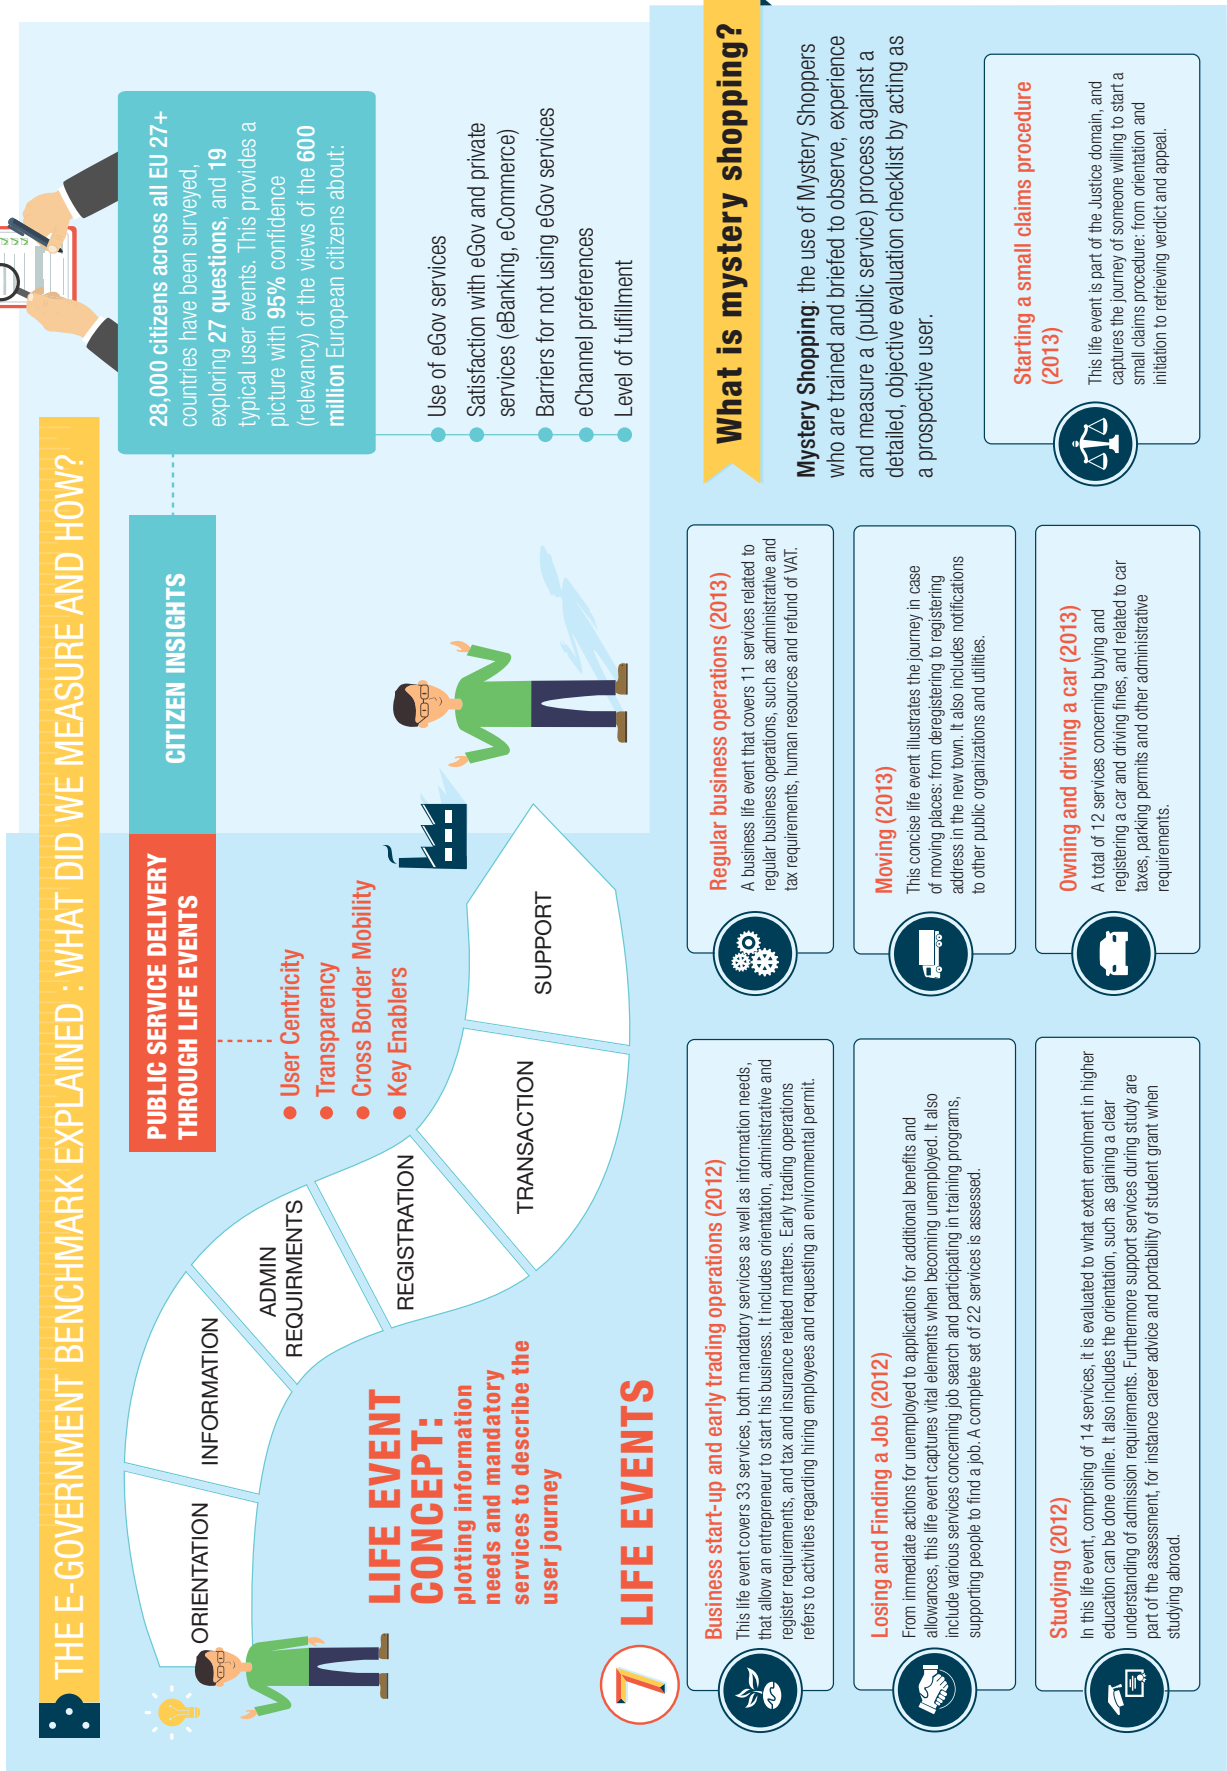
THE E-GOVERNMENT BENCHMARK EXPLAINED : WHAT DID WE MEASURE AND HOW?

PUBLIC SERVICE DELIVERY THROUGH LIFE EVENTS

CITIZEN INSIGHTS

28,000 citizens across all EU 27+ countries have been surveyed, exploring 27 questions, and 19 typical user events. This provides a picture with 95% confidence (relevancy) of the views of the 600 million European citizens about:

- Use of eGov services
- Satisfaction with eGov and private services (eBanking, eCommerce)
- Barriers for not using eGov services
- eChannel preferences
- Level of fulfillment

What is mystery shopping?

Mystery Shopping: the use of Mystery Shoppers who are trained and briefed to observe, experience and measure a (public service) process against a detailed, objective evaluation checklist by acting as a prospective user.

- User Centricity
- Transparency
- Cross Border Mobility
- Key Enablers

ORIENTATION
INFORMATION
ADMIN REQUIRMENTS
REGISTRATION
TRANSACTION
SUPPORT

LIFE EVENT CONCEPT: plotting information needs and mandatory services to describe the user journey

7 LIFE EVENTS

Business start-up and early trading operations (2012)
This life event covers 33 services, both mandatory services as well as information needs, that allow an entrepreneur to start his business. It includes orientation, administrative and register requirements, and tax and insurance related matters. Early trading operations refers to activities regarding hiring employees and requesting an environmental permit.

Regular business operations (2013)
A business life event that covers 11 services related to regular business operations, such as administrative and tax requirements, human resources and refund of VAT.

Starting a small claims procedure (2013)
This life event is part of the Justice domain, and captures the journey of someone willing to start a small claims procedure: from orientation and initiation to retrieving verdict and appeal.

Losing and Finding a Job (2012)
From immediate actions for unemployed to applications for additional benefits and allowances, this life event captures vital elements when becoming unemployed. It also include various services concerning job search and participating in training programs, supporting people to find a job. A complete set of 22 services is assessed.

Moving (2013)
This concise life event illustrates the journey in case of moving places: from deregistering to registering address in the new town. It also includes notifications to other public organizations and utilities.

Studying (2012)
In this life event, comprising of 14 services, it is evaluated to what extent enrolment in higher education can be done online. It also includes the orientation, such as gaining a clear understanding of admission requirements. Furthermore support services during study are part of the assessment, for instance career advice and portability of student grant when studying abroad.

Owning and driving a car (2013)
A total of 12 services concerning buying and registering a car and driving fines, and related to car taxes, parking permits and other administrative requirements.